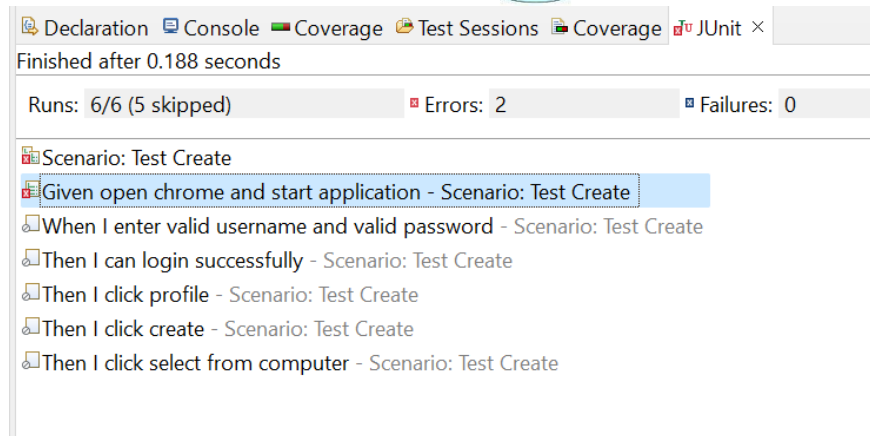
Declaration Console Coverage Test Sessions Coverage JUnit ×
Finished after 0.188 seconds

Runs: 6/6 (5 skipped) Errors: 2 Failures: 0

Scenario: Test Create
Given open chrome and start application - Scenario: Test Create
When I enter valid username and valid password - Scenario: Test Create
Then I can login successfully - Scenario: Test Create
Then I click profile - Scenario: Test Create
Then I click create - Scenario: Test Create
Then I click select from computer - Scenario: Test Create